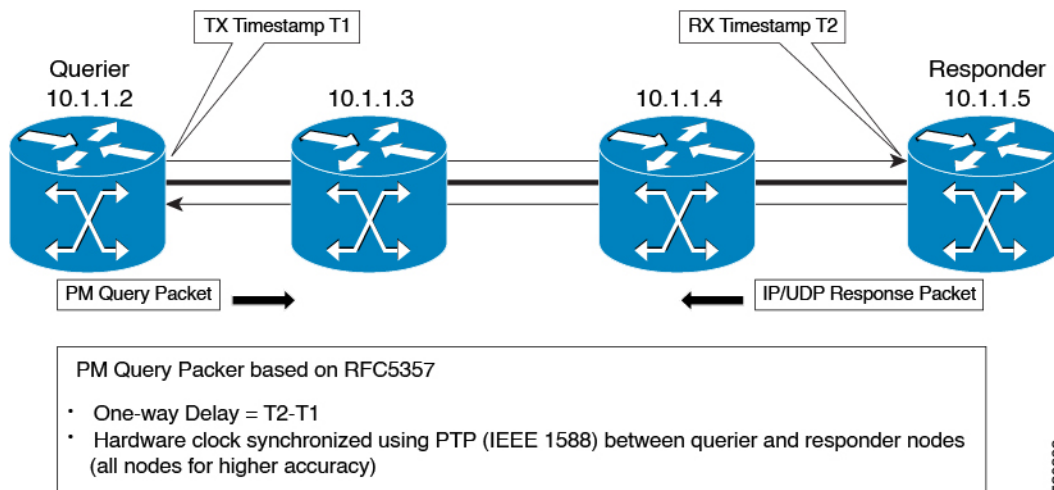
TX Timestamp T1

RX Timestamp T2

Querier
10.1.1.2

10.1.1.3

10.1.1.4

Responder
10.1.1.5

PM Query Packet

IP/UDP Response Packet

PM Query Packer based on RFC5357

• One-way Delay = T2-T1
• Hardware clock synchronized using PTP (IEEE 1588) between querier and responder nodes (all nodes for higher accuracy)